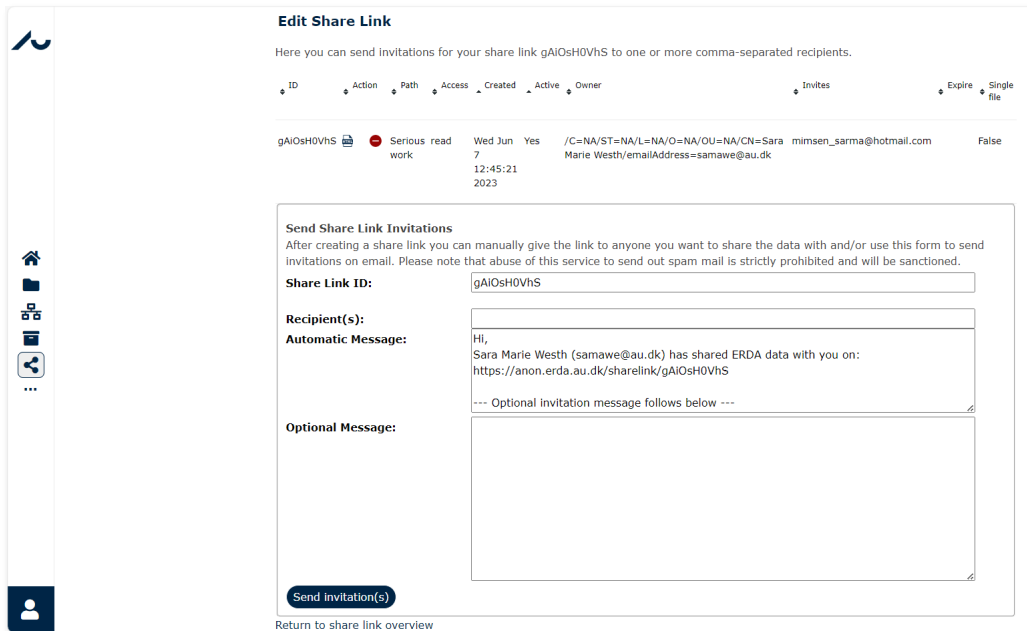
Edit Share Link

Here you can send invitations for your share link gAiOsH0VhS to one or more comma-separated recipients.

| ID | Action | Path | Access | Created | Active | Owner | Invites | Expire | Single file |
|---|---|---|---|---|---|---|---|---|---|
| gAiOsH0VhS | | Serious work | read | Wed Jun 7 12:45:21 2023 | Yes | /C=NA/ST=NA/L=NA/O=NA/OU=NA/CN=Sara Marie Westh/emailAddress=samawe@au.dk | mimsen_sarma@hotmail.com | | False |

Send Share Link Invitations
After creating a share link you can manually give the link to anyone you want to share the data with and/or use this form to send invitations on email. Please note that abuse of this service to send out spam mail is strictly prohibited and will be sanctioned.

Share Link ID: gAiOsH0VhS

Recipient(s):

Automatic Message: Hi,
Sara Marie Westh (samawe@au.dk) has shared ERDA data with you on:
https://anon.erda.au.dk/sharelink/gAiOsH0VhS

--- Optional invitation message follows below ---

Optional Message:

Send invitation(s)

Return to share link overview